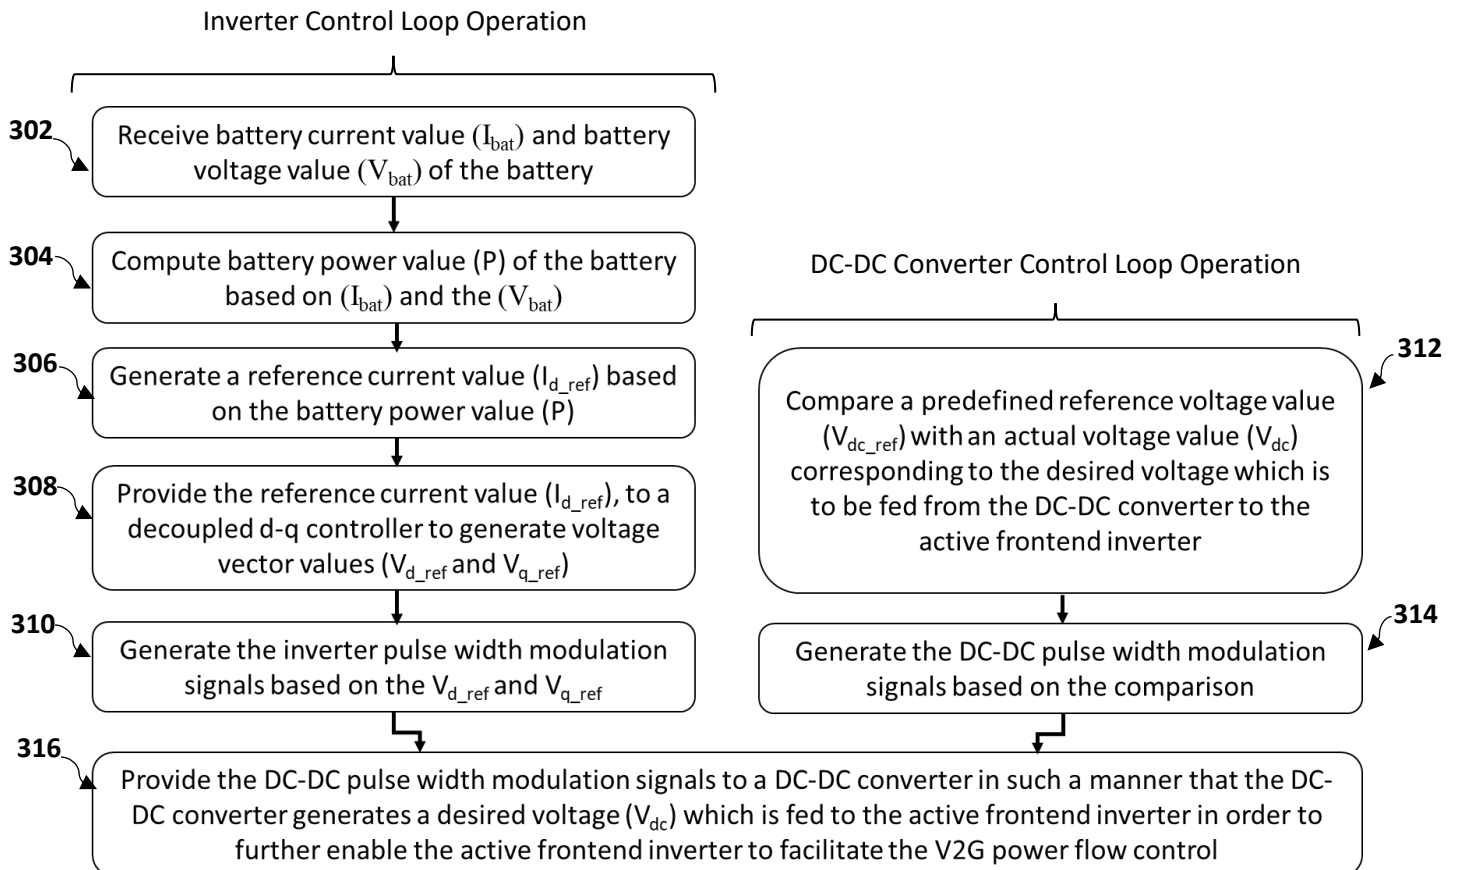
Inverter Control Loop Operation

302

Receive battery current value ($I_{bat}$) and battery voltage value ($V_{bat}$) of the battery

304

Compute battery power value (P) of the battery based on ($I_{bat}$) and the ($V_{bat}$)

306

Generate a reference current value ($I_{d\_ref}$) based on the battery power value (P)

308

Provide the reference current value ($I_{d\_ref}$), to a decoupled d-q controller to generate voltage vector values ($V_{d\_ref}$ and $V_{q\_ref}$)

310

Generate the inverter pulse width modulation signals based on the $V_{d\_ref}$ and $V_{q\_ref}$

DC-DC Converter Control Loop Operation

312

Compare a predefined reference voltage value ($V_{dc\_ref}$) with an actual voltage value ($V_{dc}$) corresponding to the desired voltage which is to be fed from the DC-DC converter to the active frontend inverter

314

Generate the DC-DC pulse width modulation signals based on the comparison

316

Provide the DC-DC pulse width modulation signals to a DC-DC converter in such a manner that the DC-DC converter generates a desired voltage ($V_{dc}$) which is fed to the active frontend inverter in order to further enable the active frontend inverter to facilitate the V2G power flow control